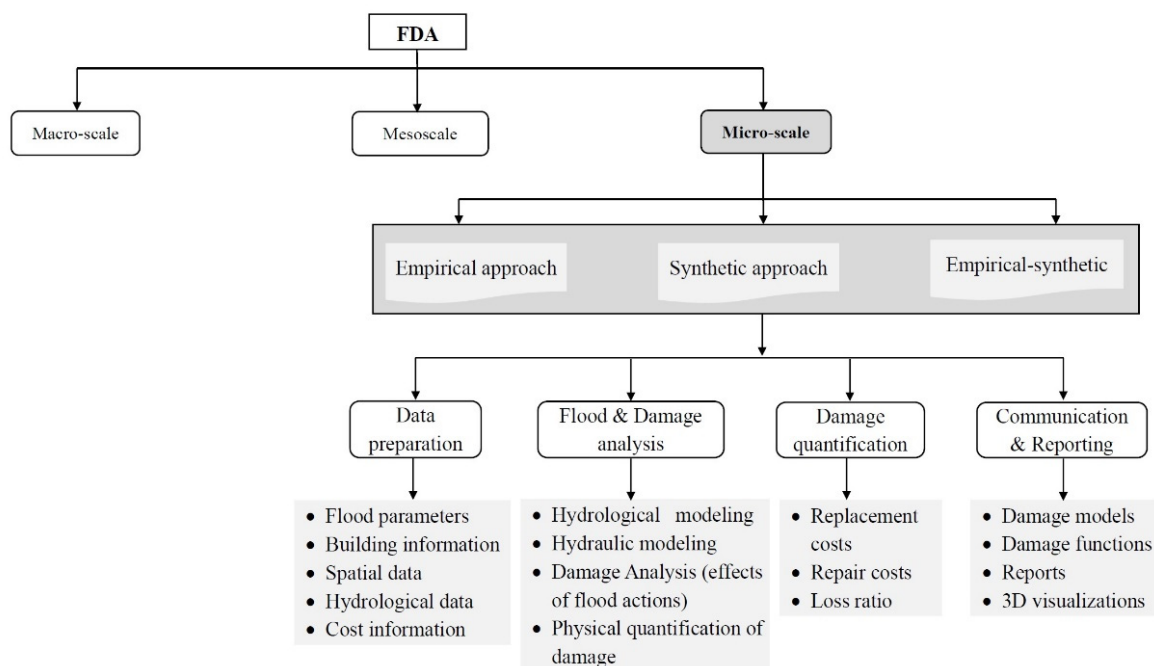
FDA

Macro-scale

Mesoscale

Micro-scale

Empirical approach

Synthetic approach

Empirical-synthetic

Data preparation

Flood & Damage analysis

Damage quantification

Communication & Reporting

- Flood parameters
- Building information
- Spatial data
- Hydrological data
- Cost information

- Hydrological modeling
- Hydraulic modeling
- Damage Analysis (effects of flood actions)
- Physical quantification of damage

- Replacement costs
- Repair costs
- Loss ratio

- Damage models
- Damage functions
- Reports
- 3D visualizations